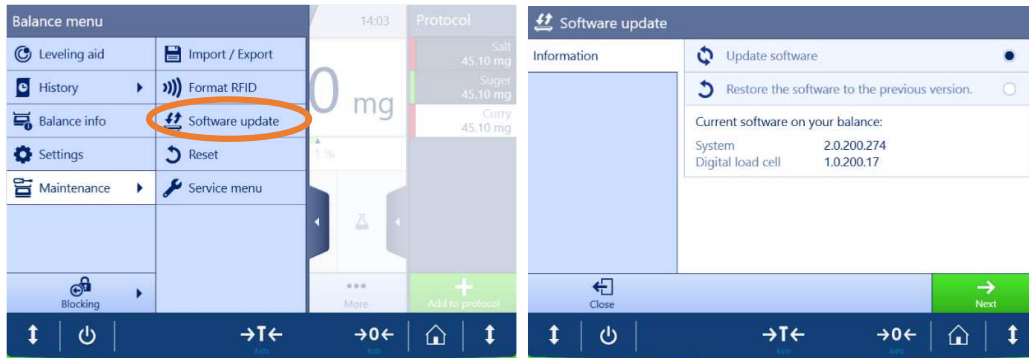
Balance menu

Leveling aid
History
Balance info
Settings
Maintenance
Blocking

Import / Export
Format RFID
Software update
Reset
Service menu

14:03
0 mg
1 %
More

Protocol
Salt 45.10 mg
Suger 45.10 mg
Curry 45.10 mg
Add to protocol

→T←
→0←

Software update

Information

Update software
Restore the software to the previous version.

Current software on your balance:

| System | 2.0.200.274 |
|---|---|
| Digital load cell | 1.0.200.17 |

Close
Next

→T←
→0←